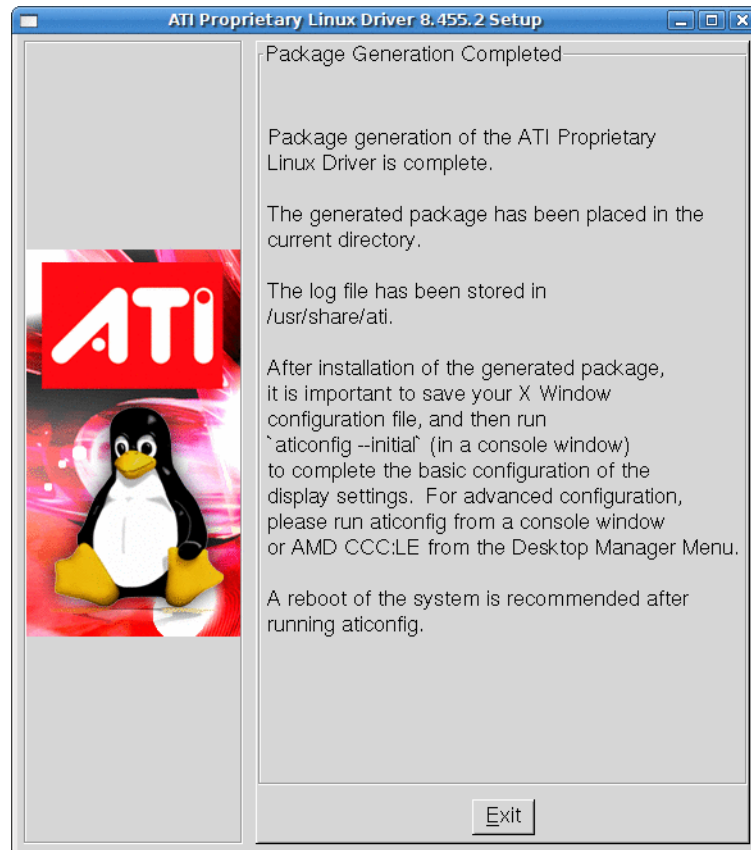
ATI Proprietary Linux Driver 8.455.2 Setup

ATI

Package Generation Completed

Package generation of the ATI Proprietary Linux Driver is complete.

The generated package has been placed in the current directory.

The log file has been stored in /usr/share/ati.

After installation of the generated package, it is important to save your X Window configuration file, and then run `aticonfig --initial` (in a console window) to complete the basic configuration of the display settings. For advanced configuration, please run aticonfig from a console window or AMD CCC:LE from the Desktop Manager Menu.

A reboot of the system is recommended after running aticonfig.

Exit